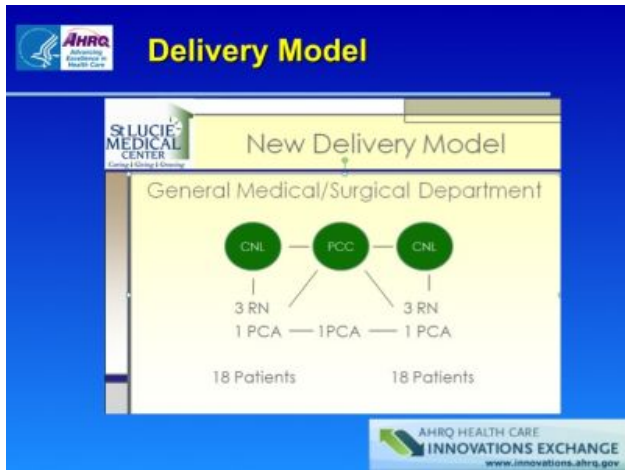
AHRQ
Advancing Excellence in Health Care

Delivery Model

St LUCIE MEDICAL CENTER
Caring & Giving & Growing

New Delivery Model

General Medical/Surgical Department

CNL — PCC — CNL

3 RN
3 RN
1 PCA — 1PCA — 1 PCA

18 Patients
18 Patients

AHRQ HEALTH CARE
INNOVATIONS EXCHANGE
www.innovations.ahrq.gov